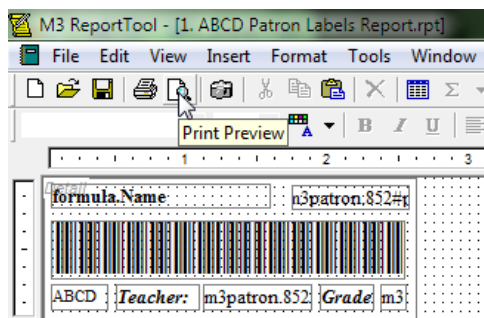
M3 ReportTool - [1. ABCD Patron Labels Report.rpt]

File Edit View Insert Format Tools Window

Print Preview

B I U

1 2 3

Detail

formula.Name

m3patron.852#

ABCD

Teacher:

m3patron.852

Grade

m3